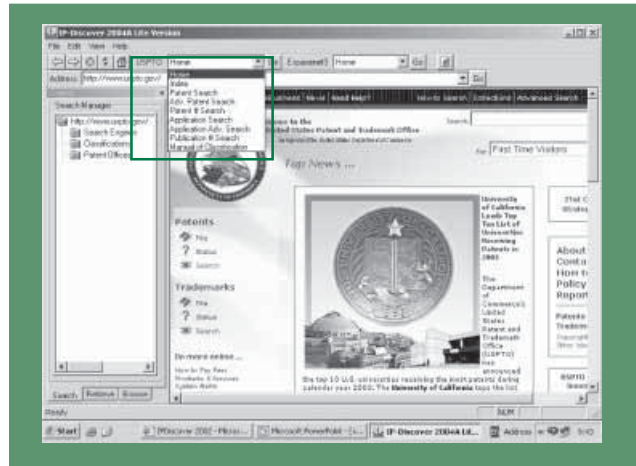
IP-Discover 2004A Lite Version
File Edit View Help
USPTO Home Go Espacenet1 Home Go
Address http://www.uspto.gov/ Go
Home
Index
Patent Search
Adv. Patent Search
Patent # Search
Application Search
Application Adv. Search
Publication # Search
Manual of Classification
Search Manager
http://www.uspto.gov/
Search Engines
Classifications
Patent Offices
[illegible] News Need Help? How to Search Contact Us Advanced Search
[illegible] to the United States Patent and Trademark Office
Search
For First Time Visitors
Top News ...
University of California Leads Top Ten List of Universities Receiving Patents in 2003
The Department of Commerce's United States Patent and Trademark Office (USPTO) has announced
The top 10 U.S. universities receiving the most patents during calendar year 2003. The University of California tops the list
Patents
File
Status
Search
Trademarks
File
Status
Search
Do more online ...
About
Conta
How t
Policy
Report
Patents
Tradem
USPTO
Search Retrieve Browse
Ready
Start
IPDiscover 2002 - Micro...
Microsoft PowerPoint - [...
IP-Discover 2004A Lit...
Address
5:43